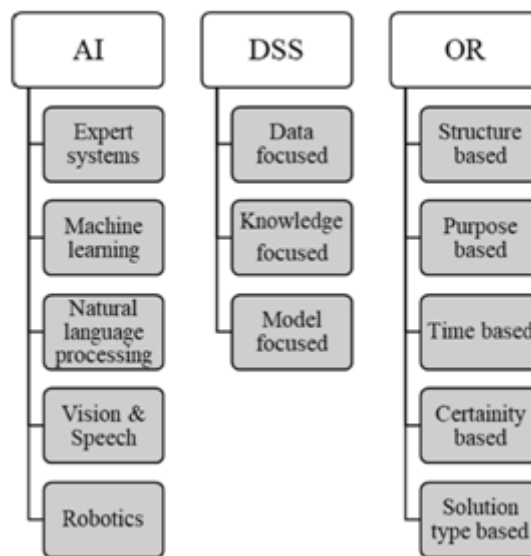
AI

Expert systems

Machine learning

Natural language processing

Vision & Speech

Robotics

DSS

Data focused

Knowledge focused

Model focused

OR

Structure based

Purpose based

Time based

Certainity based

Solution type based